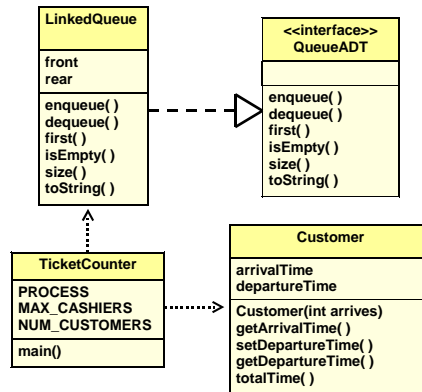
LinkedQueue

front
rear

enqueue( )
dequeue( )
first( )
isEmpty( )
size( )
toString( )

<<interface>>
QueueADT

enqueue( )
dequeue( )
first( )
isEmpty( )
size( )
toString( )

TicketCounter

PROCESS
MAX_CASHIERS
NUM_CUSTOMERS

main()

Customer

arrivalTime
departureTime

Customer(int arrives)
getArrivalTime( )
setDepartureTime( )
getDepartureTime( )
totalTime( )